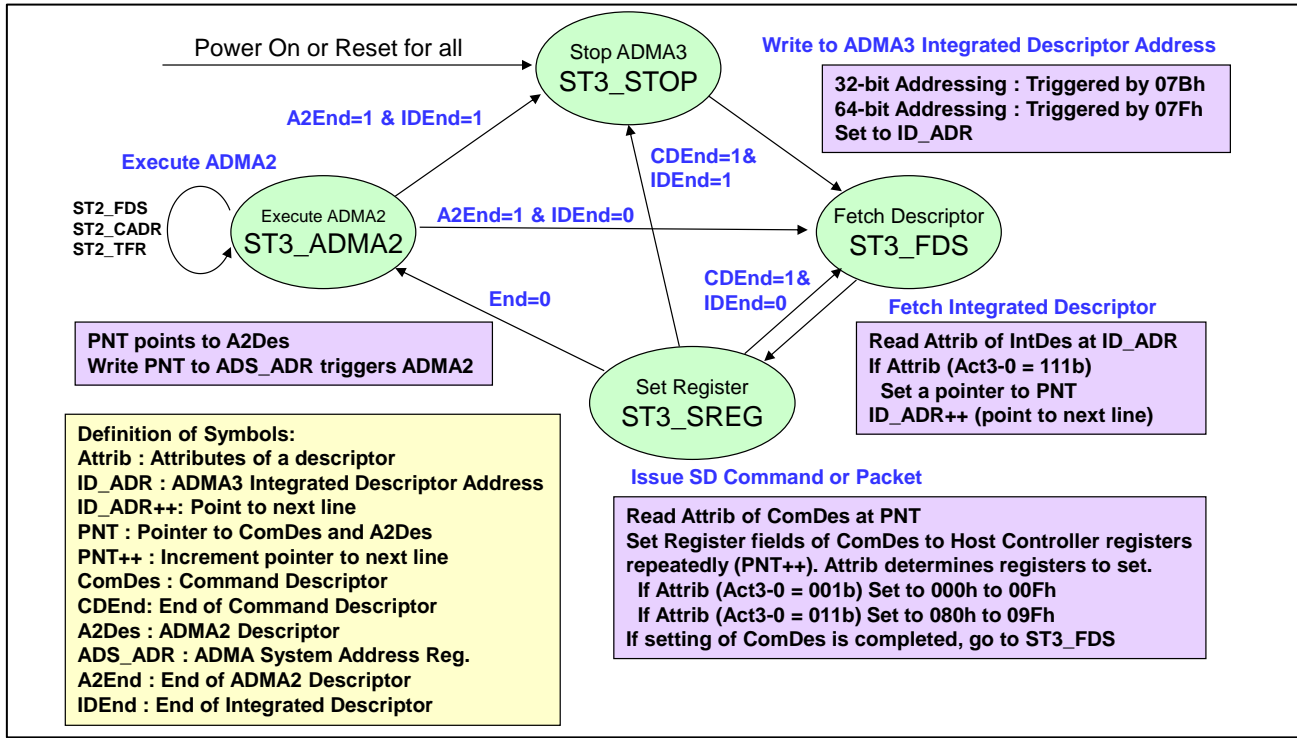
Power On or Reset for all

Stop ADMA3
ST3_STOP

Write to ADMA3 Integrated Descriptor Address

32-bit Addressing : Triggered by 07Bh
64-bit Addressing : Triggered by 07Fh
Set to ID_ADR

A2End=1 & IDEnd=1

Execute ADMA2

CDEnd=1&
IDEnd=1

ST2_FDS
ST2_CADR
ST2_TFR

Execute ADMA2
ST3_ADMA2

A2End=1 & IDEnd=0

Fetch Descriptor
ST3_FDS

CDEnd=1&
IDEnd=0

End=0

Fetch Integrated Descriptor

PNT points to A2Des
Write PNT to ADS_ADR triggers ADMA2

Read Attrib of IntDes at ID_ADR
If Attrib (Act3-0 = 111b)
Set a pointer to PNT
ID_ADR++ (point to next line)

Set Register
ST3_SREG

Definition of Symbols:
Attrib : Attributes of a descriptor
ID_ADR : ADMA3 Integrated Descriptor Address
ID_ADR++: Point to next line
PNT : Pointer to ComDes and A2Des
PNT++ : Increment pointer to next line
ComDes : Command Descriptor
CDEnd: End of Command Descriptor
A2Des : ADMA2 Descriptor
ADS_ADR : ADMA System Address Reg.
A2End : End of ADMA2 Descriptor
IDEnd : End of Integrated Descriptor

Issue SD Command or Packet

Read Attrib of ComDes at PNT
Set Register fields of ComDes to Host Controller registers repeatedly (PNT++). Attrib determines registers to set.
If Attrib (Act3-0 = 001b) Set to 000h to 00Fh
If Attrib (Act3-0 = 011b) Set to 080h to 09Fh
If setting of ComDes is completed, go to ST3_FDS